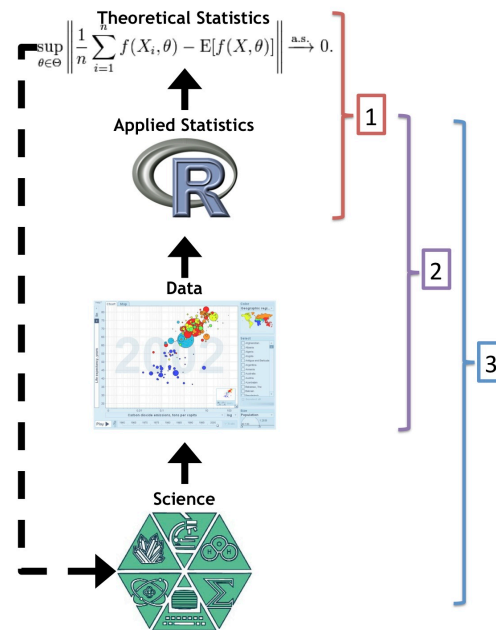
Theoretical Statistics

$\sup_{\theta \in \Theta} \left\| \frac{1}{n} \sum_{i=1}^{n} f(X_i, \theta) - \mathrm{E}[f(X, \theta)] \right\| \xrightarrow{\text{a.s.}} 0.$

Applied Statistics

R

Data

2002

Science

1

2

3